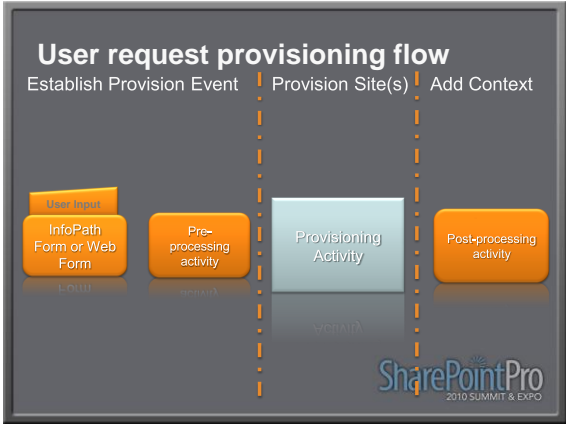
User request provisioning flow

Establish Provision Event

Provision Site(s)

Add Context

User Input

InfoPath Form or Web Form

Pre-processing activity

Provisioning Activity

Post-processing activity

SharePointPro
2010 SUMMIT & EXPO